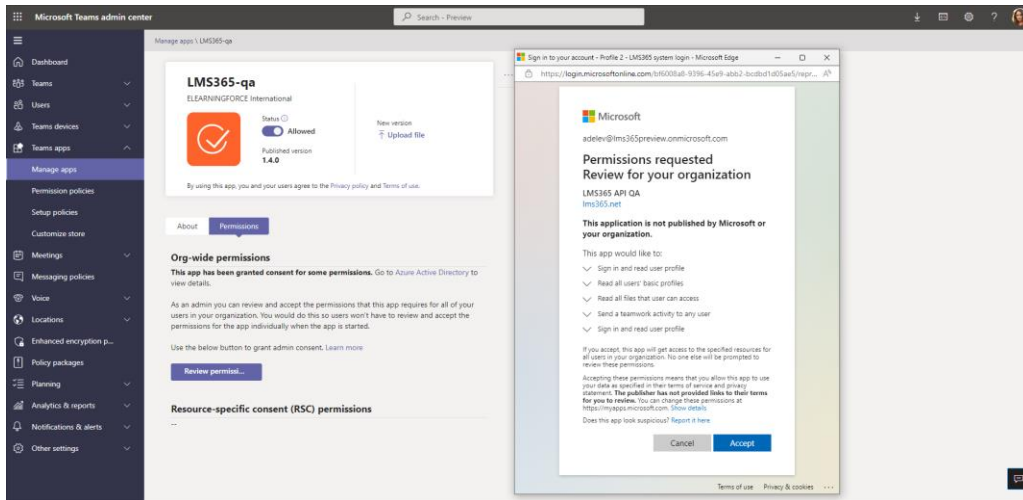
Microsoft Teams admin center

Search - Preview

Dashboard
Teams
Users
Teams devices
Teams apps
Manage apps
Permission policies
Setup policies
Customize store
Meetings
Messaging policies
Voice
Locations
Enhanced encryption p...
Policy packages
Planning
Analytics & reports
Notifications & alerts
Other settings

Manage apps \ LMS365-qa

LMS365-qa
ELEARNINGFORCE International

Status
Allowed
Published version
1.4.0

New version
Upload file

By using this app, you and your users agree to the Privacy policy and Terms of use.

About
Permissions

Org-wide permissions

This app has been granted consent for some permissions. Go to Azure Active Directory to view details.

As an admin you can review and accept the permissions that this app requires for all of your users in your organization. You would do this so users won't have to review and accept the permissions for the app individually when the app is started.

Use the below button to grant admin consent. Learn more

Review permissi...

Resource-specific consent (RSC) permissions

--

Sign in to your account - Profile 2 - LMS365 system login - Microsoft Edge

https://login.microsoftonline.com/bf6008a8-9396-45e9-abb2-bcdbd1d05ae5/repr...

Microsoft

adelev@lms365preview.onmicrosoft.com

Permissions requested
Review for your organization

LMS365 API QA
lms365.net

This application is not published by Microsoft or your organization.

This app would like to:

Sign in and read user profile
Read all users' basic profiles
Read all files that user can access
Send a teamwork activity to any user
Sign in and read user profile

If you accept, this app will get access to the specified resources for all users in your organization. No one else will be prompted to review these permissions.

Accepting these permissions means that you allow this app to use your data as specified in their terms of service and privacy statement. The publisher has not provided links to their terms for you to review. You can change these permissions at https://myapps.microsoft.com. Show details

Does this app look suspicious? Report it here

Cancel
Accept

Terms of use   Privacy & cookies   ...